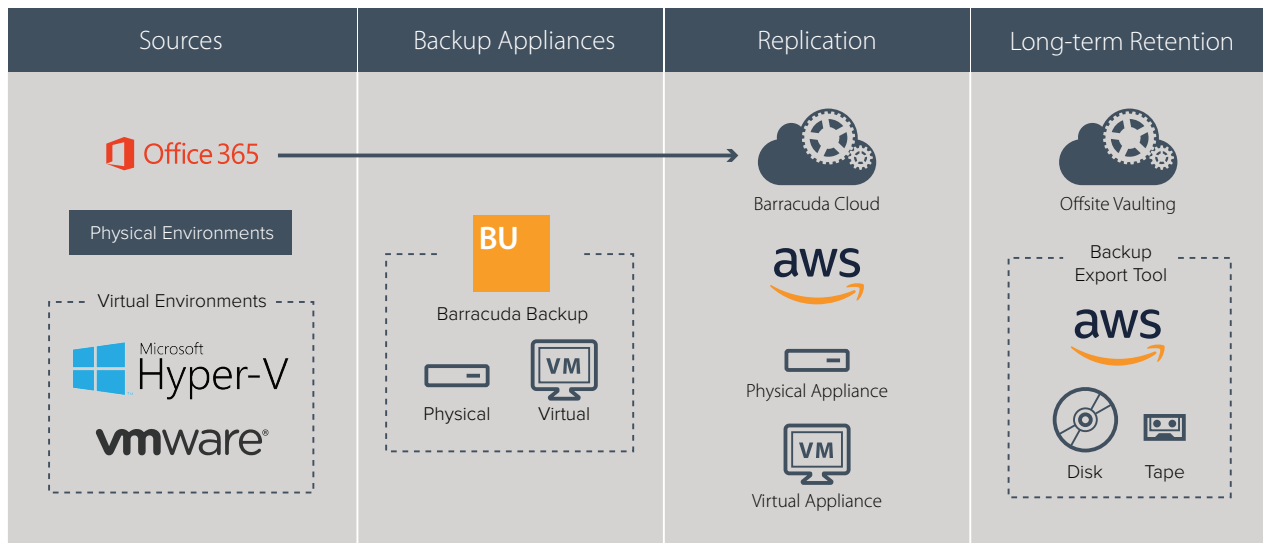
Sources

Backup Appliances

Replication

Long-term Retention

Office 365

Physical Environments

Virtual Environments

Microsoft Hyper-V

vmware®

BU

Barracuda Backup

Physical

VM

Virtual

Barracuda Cloud

aws

Physical Appliance

VM

Virtual Appliance

Offsite Vaulting

Backup Export Tool

aws

Disk

Tape